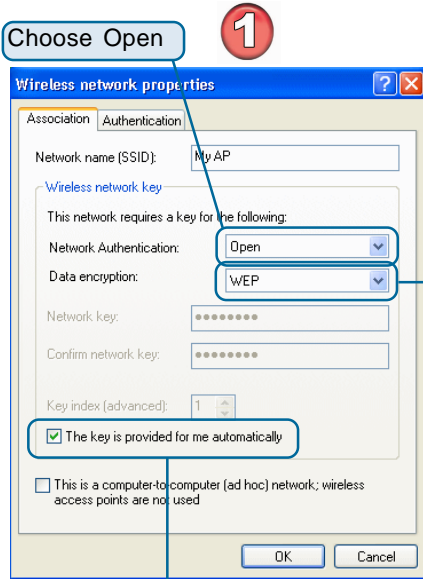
Choose Open

1

Wireless network properties

?

Association | Authentication

Network name (SSID): My AP

Wireless network key

This network requires a key for the following:

Network Authentication: Open

Data encryption: WEP

Network key: ••••••••

Confirm network key: ••••••••

Key index (advanced): 1

The key is provided for me automatically

This is a computer-to-computer (ad hoc) network; wireless access points are not used

OK

Cancel